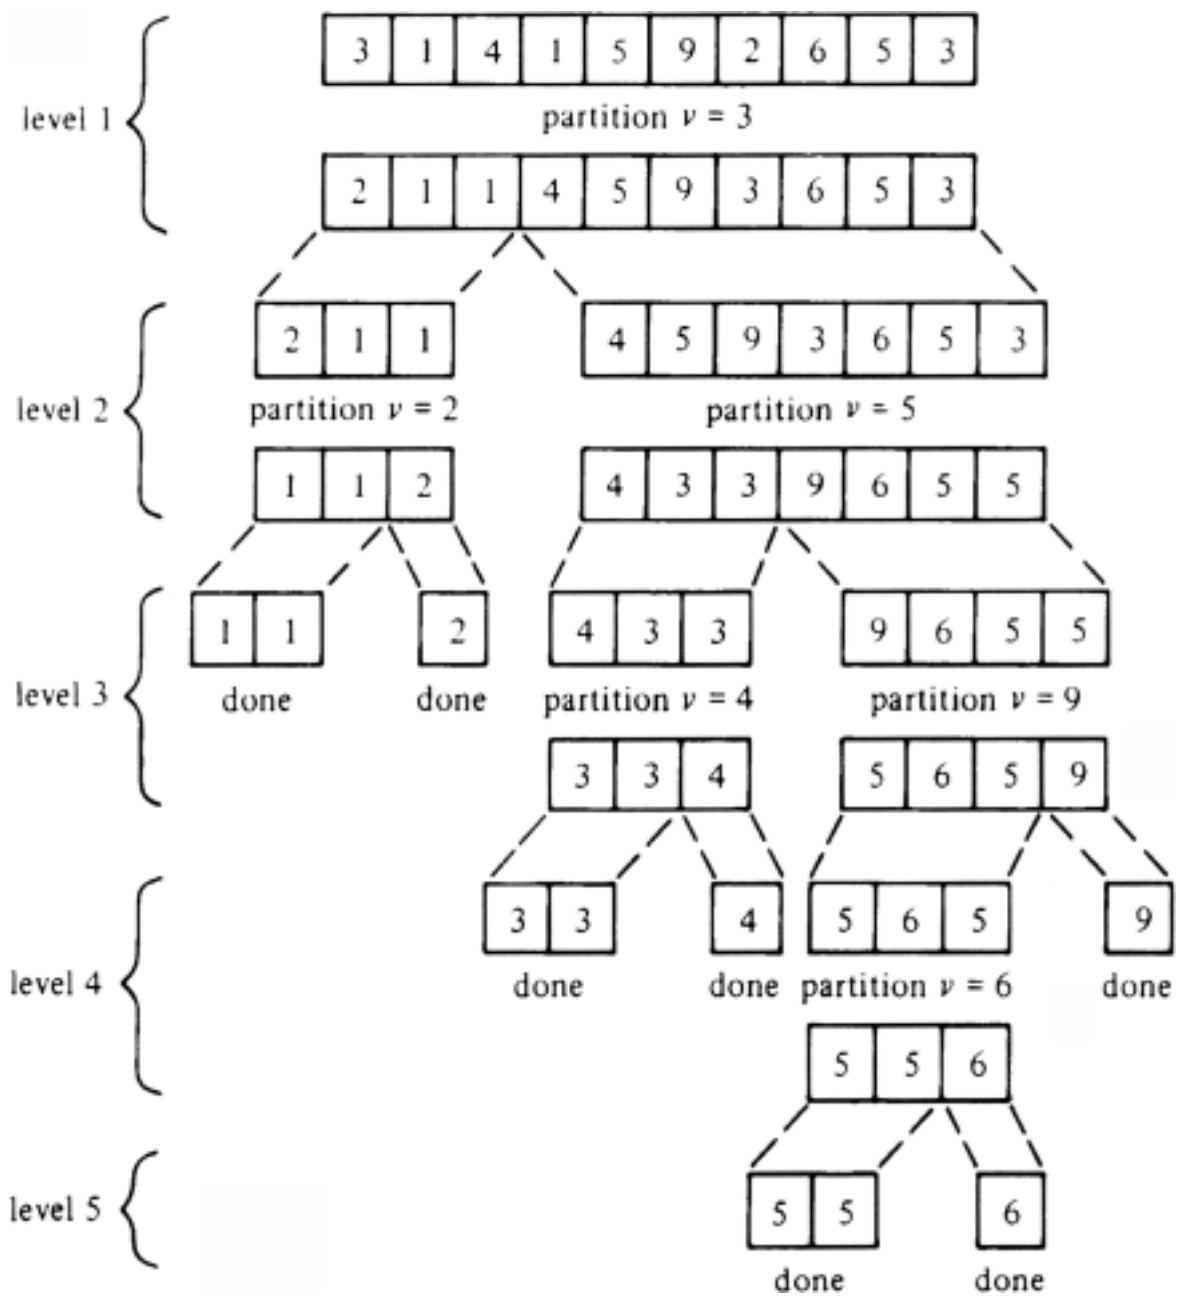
level 1

| 3 | 1 | 4 | 1 | 5 | 9 | 2 | 6 | 5 | 3 |
|---|---|---|---|---|---|---|---|---|---|

partition $v = 3$

| 2 | 1 | 1 | 4 | 5 | 9 | 3 | 6 | 5 | 3 |
|---|---|---|---|---|---|---|---|---|---|

level 2

| 2 | 1 | 1 |
|---|---|---|

partition $v = 2$

| 1 | 1 | 2 |
|---|---|---|

| 4 | 5 | 9 | 3 | 6 | 5 | 3 |
|---|---|---|---|---|---|---|

partition $v = 5$

| 4 | 3 | 3 | 9 | 6 | 5 | 5 |
|---|---|---|---|---|---|---|

level 3

| 1 | 1 |
|---|---|

done

| 2 |
|---|

done

| 4 | 3 | 3 |
|---|---|---|

partition $v = 4$

| 3 | 3 | 4 |
|---|---|---|

| 9 | 6 | 5 | 5 |
|---|---|---|---|

partition $v = 9$

| 5 | 6 | 5 | 9 |
|---|---|---|---|

level 4

| 3 | 3 |
|---|---|

done

| 4 |
|---|

done

| 5 | 6 | 5 |
|---|---|---|

partition $v = 6$

| 5 | 5 | 6 |
|---|---|---|

| 9 |
|---|

done

level 5

| 5 | 5 |
|---|---|

done

| 6 |
|---|

done